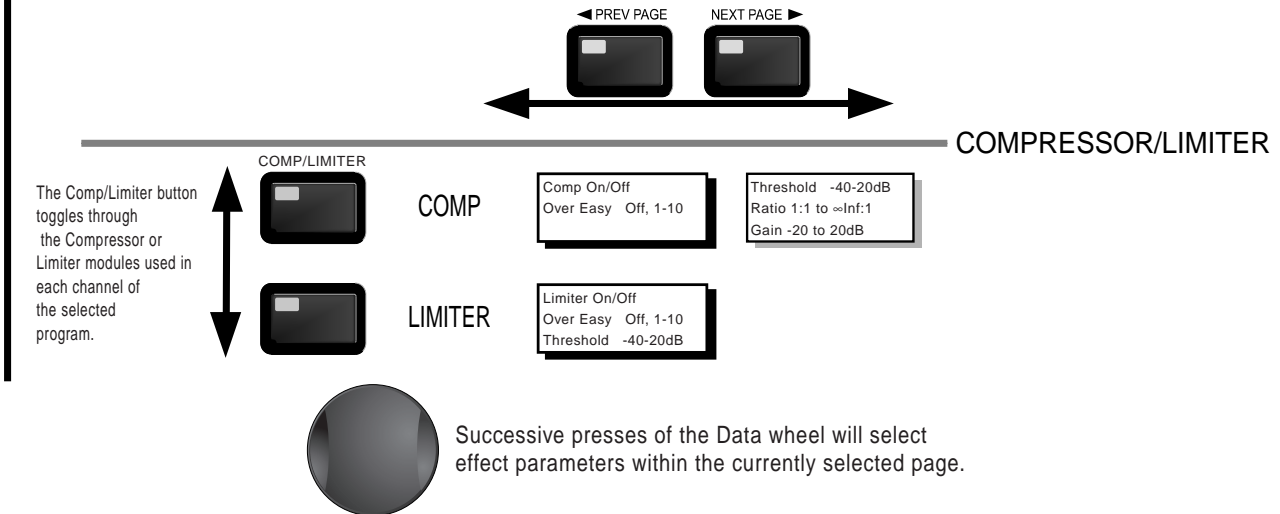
◀ PREV PAGE NEXT PAGE ▶

COMPRESSOR/LIMITER

COMP/LIMITER

The Comp/Limiter button toggles through the Compressor or Limiter modules used in each channel of the selected program.

COMP

Comp On/Off
Over Easy Off, 1-10

Threshold -40-20dB
Ratio 1:1 to ∞Inf:1
Gain -20 to 20dB

LIMITER

Limiter On/Off
Over Easy Off, 1-10
Threshold -40-20dB

Successive presses of the Data wheel will select effect parameters within the currently selected page.